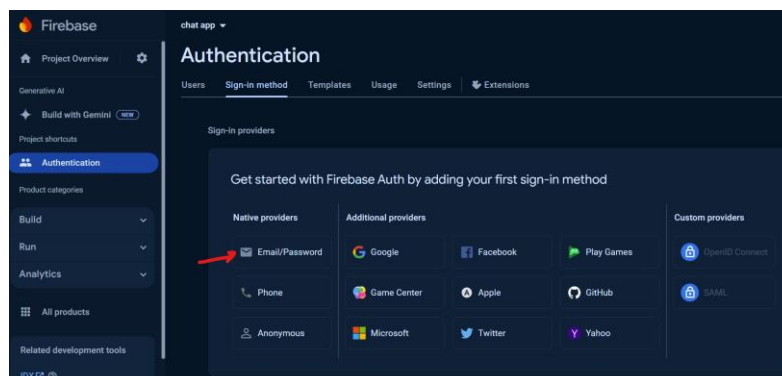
Firebase

Project Overview

Generative AI

Build with Gemini NEW

Project shortcuts

Authentication

Product categories

Build

Run

Analytics

All products

Related development tools

IDX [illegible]

chat app

Authentication

Users Sign-in method Templates Usage Settings Extensions

Sign-in providers

Get started with Firebase Auth by adding your first sign-in method

Native providers

Email/Password

Phone

Anonymous

Additional providers

Google

Game Center

Microsoft

Facebook

Apple

Twitter

Play Games

GitHub

Yahoo

Custom providers

OpenID Connect

SAML